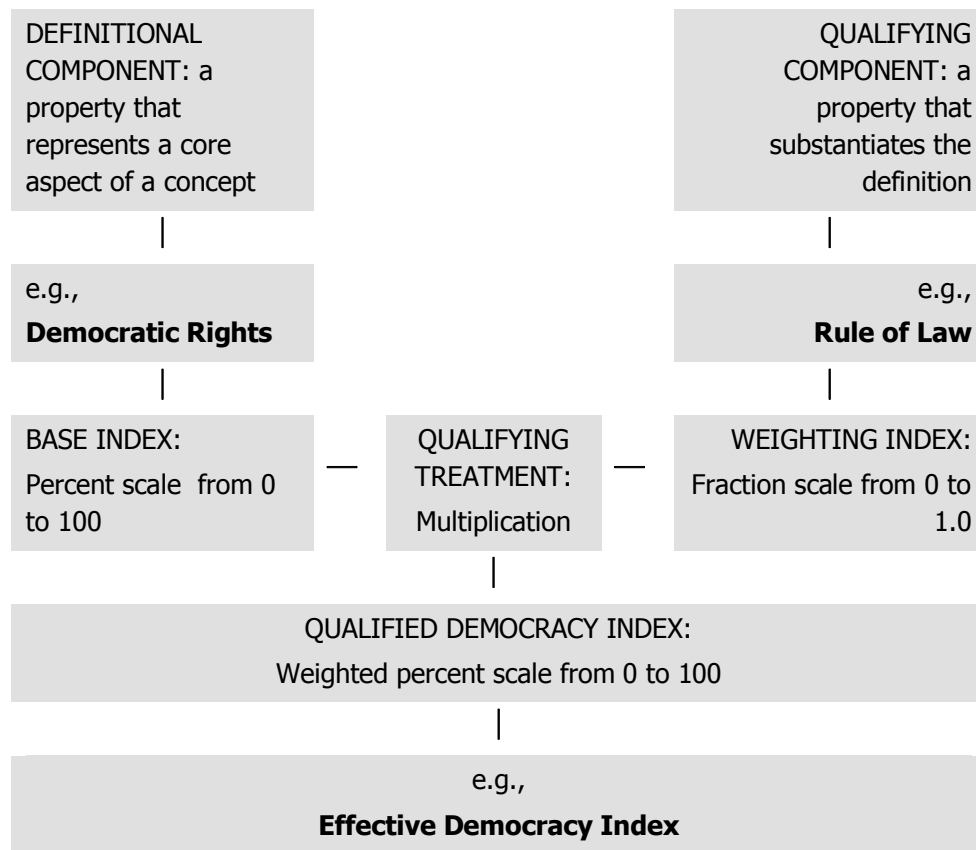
DEFINITIONAL COMPONENT: a property that represents a core aspect of a concept

QUALIFYING COMPONENT: a property that substantiates the definition

e.g.,
**Democratic Rights**

e.g.,
**Rule of Law**

BASE INDEX:
Percent scale from 0 to 100

QUALIFYING TREATMENT:
Multiplication

WEIGHTING INDEX:
Fraction scale from 0 to 1.0

QUALIFIED DEMOCRACY INDEX:
Weighted percent scale from 0 to 100

e.g.,
**Effective Democracy Index**